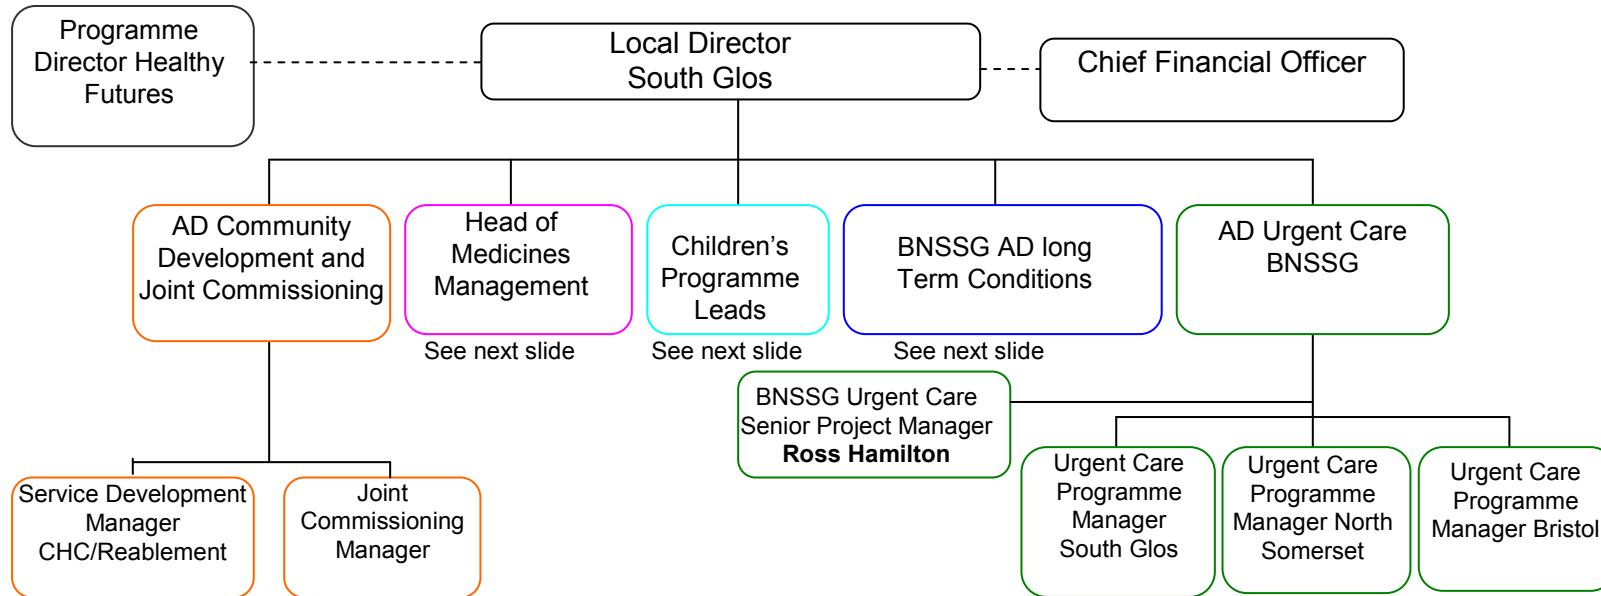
Programme Director Healthy Futures

Local Director South Glos

Chief Financial Officer

AD Community Development and Joint Commissioning

Head of Medicines Management

See next slide

Children's Programme Leads

See next slide

BNSSG AD long Term Conditions

See next slide

AD Urgent Care BNSSG

BNSSG Urgent Care Senior Project Manager
**Ross Hamilton**

Service Development Manager CHC/Reablement

Joint Commissioning Manager

Urgent Care Programme Manager South Glos

Urgent Care Programme Manager North Somerset

Urgent Care Programme Manager Bristol